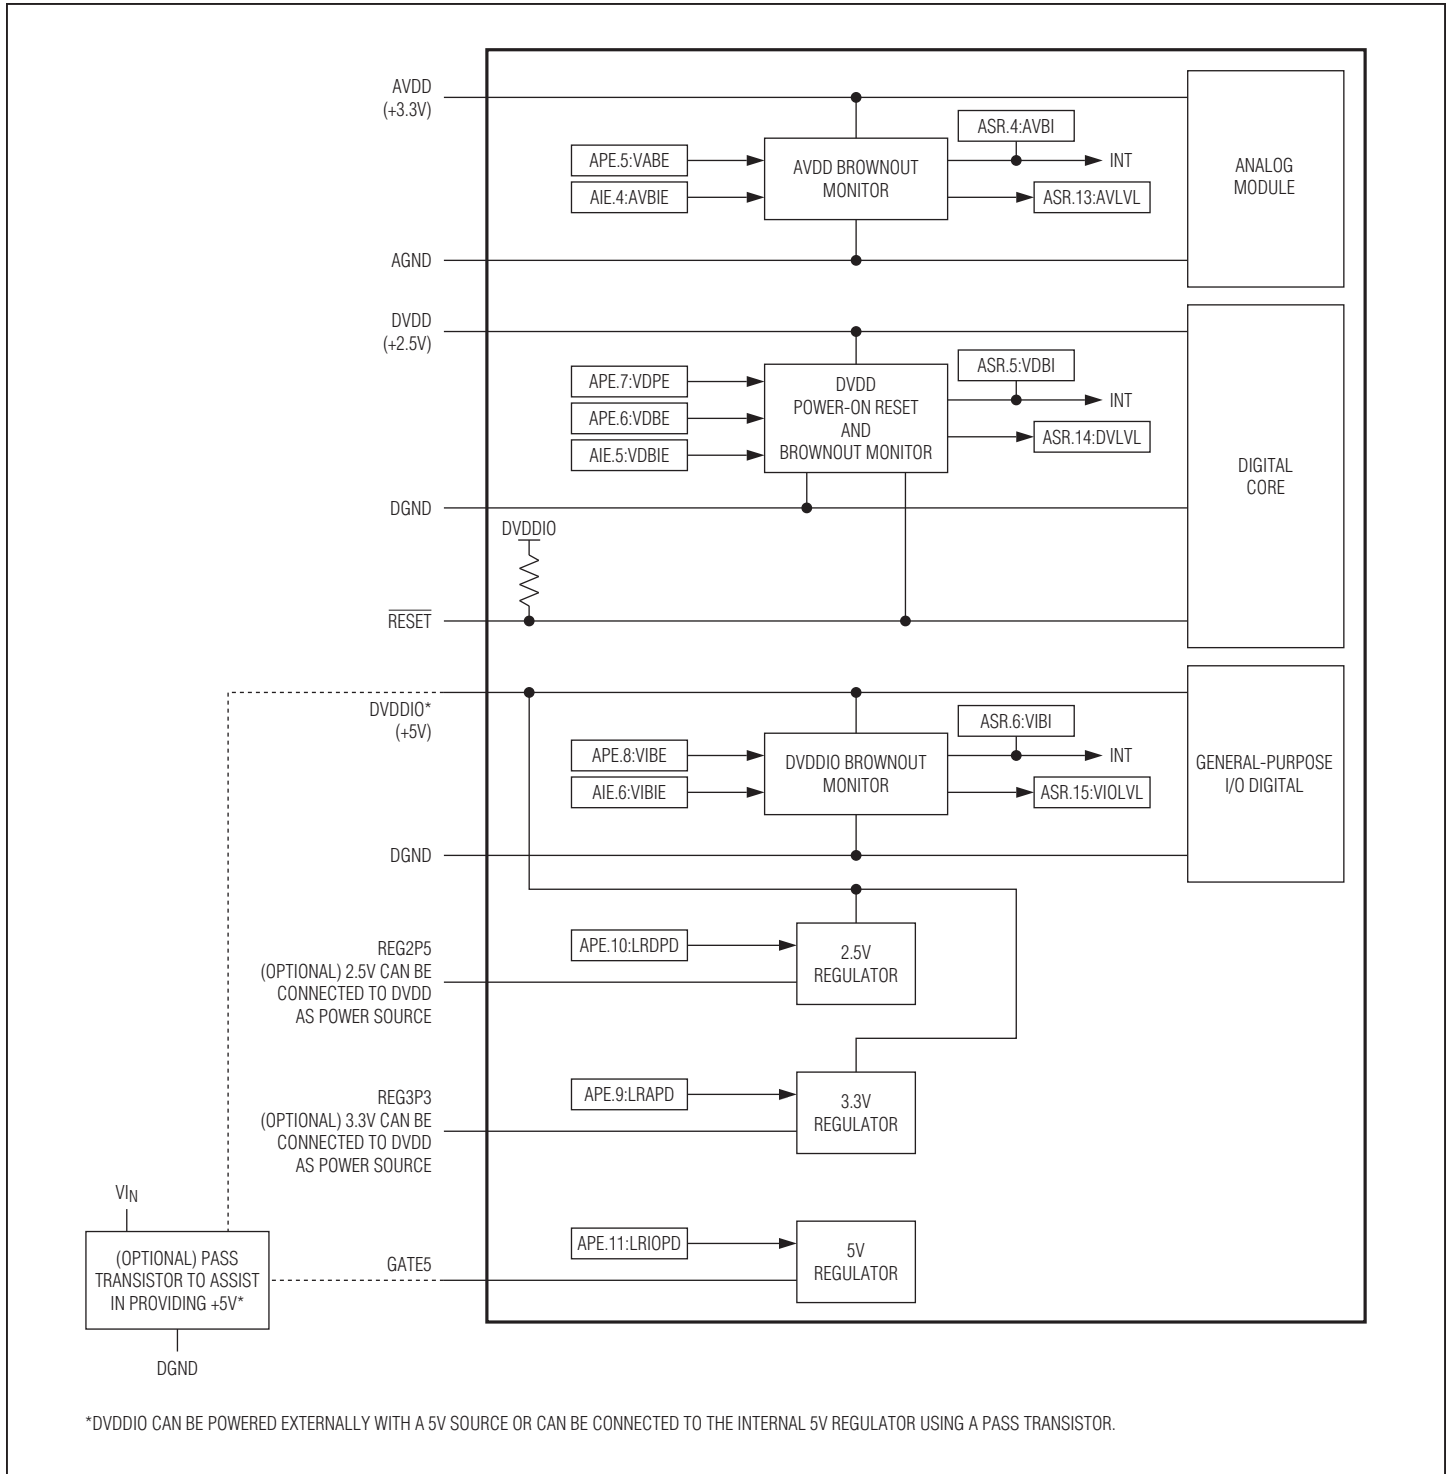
AVDD
(+3.3V)

APE.5:VABE
AIE.4:AVBIE
AVDD BROWNOUT MONITOR
ASR.4:AVBI
INT
ASR.13:AVLVL
ANALOG MODULE

AGND

DVDD
(+2.5V)

APE.7:VDPE
APE.6:VDBE
AIE.5:VDBIE
DVDD POWER-ON RESET AND BROWNOUT MONITOR
ASR.5:VDBI
INT
ASR.14:DVLVL
DIGITAL CORE

DGND

DVDDIO

$\overline{RESET}$

DVDDIO*
(+5V)

APE.8:VIBE
AIE.6:VIBIE
DVDDIO BROWNOUT MONITOR
ASR.6:VIBI
INT
ASR.15:VIOLVL
GENERAL-PURPOSE I/O DIGITAL

DGND

REG2P5
(OPTIONAL) 2.5V CAN BE CONNECTED TO DVDD AS POWER SOURCE
APE.10:LRDPD
2.5V REGULATOR

REG3P3
(OPTIONAL) 3.3V CAN BE CONNECTED TO DVDD AS POWER SOURCE
APE.9:LRAPD
3.3V REGULATOR

$V_{IN}$
(OPTIONAL) PASS TRANSISTOR TO ASSIST IN PROVIDING +5V*
DGND
GATE5
APE.11:LRIOPD
5V REGULATOR

*DVDDIO CAN BE POWERED EXTERNALLY WITH A 5V SOURCE OR CAN BE CONNECTED TO THE INTERNAL 5V REGULATOR USING A PASS TRANSISTOR.